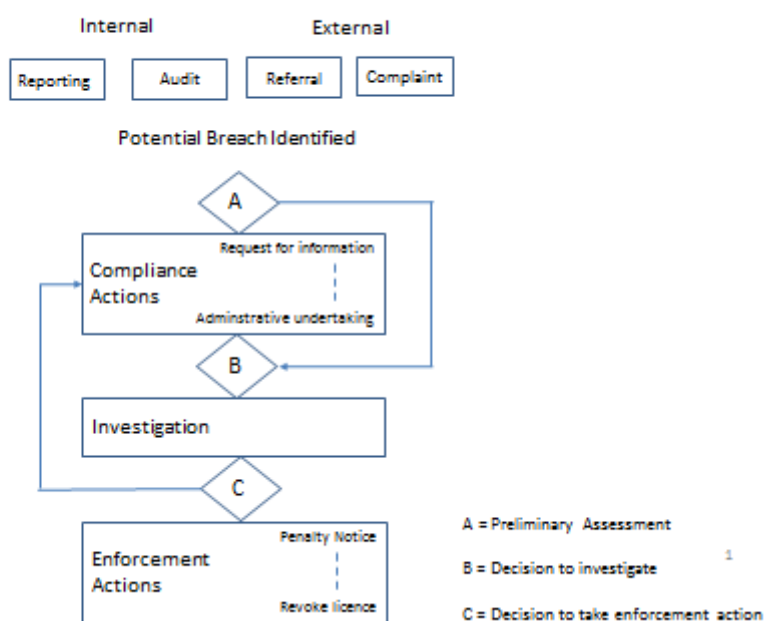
Internal

External

Reporting

Audit

Referral

Complaint

Potential Breach Identified

A

Compliance Actions

Request for information

Adminstrative undertaking

B

Investigation

C

Enforcement Actions

Penalty Notice

Revoke licence

A = Preliminary Assessment

B = Decision to investigate

1

C = Decision to take enforcement action